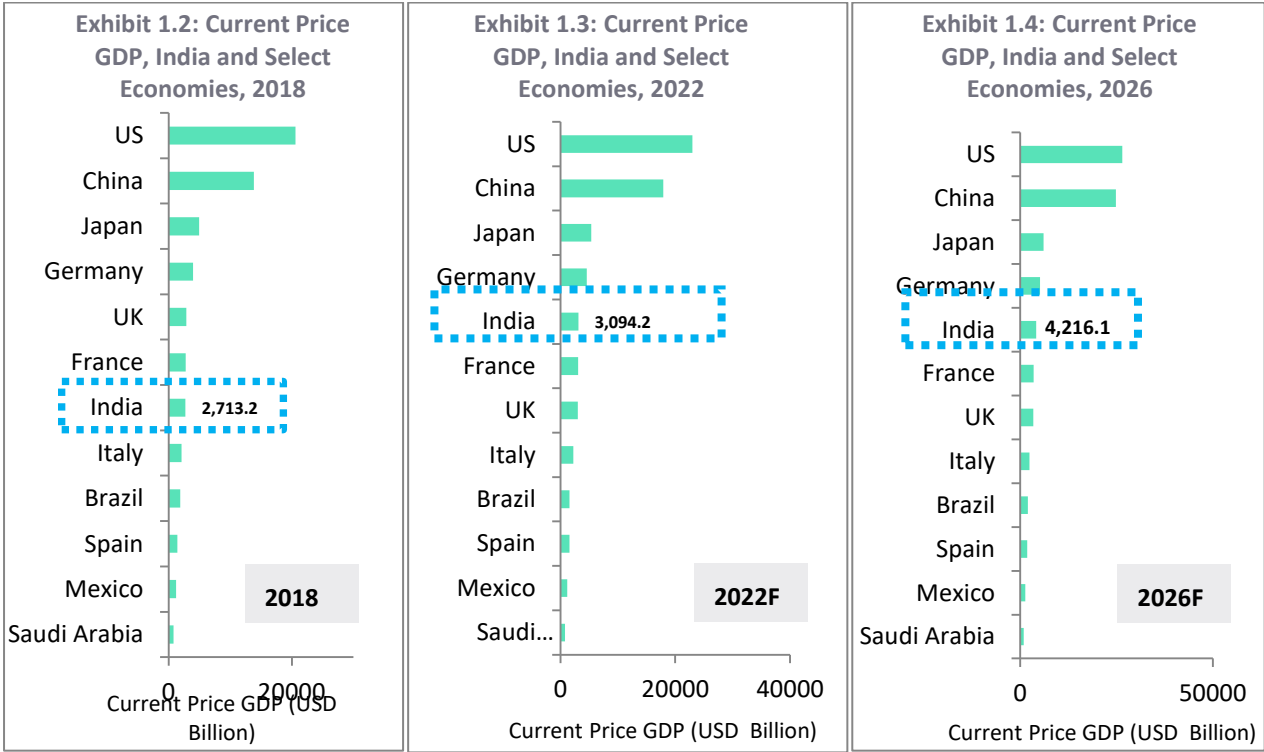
Exhibit 1.2: Current Price GDP, India and Select Economies, 2018

US
China
Japan
Germany
UK
France
India 2,713.2
Italy
Brazil
Spain
Mexico
Saudi Arabia

2018

0
20000

Current Price GDP (USD Billion)

Exhibit 1.3: Current Price GDP, India and Select Economies, 2022

US
China
Japan
Germany
India 3,094.2
France
UK
Italy
Brazil
Spain
Mexico
Saudi…

2022F

0
20000
40000

Current Price GDP (USD Billion)

Exhibit 1.4: Current Price GDP, India and Select Economies, 2026

US
China
Japan
Germany
India 4,216.1
France
UK
Italy
Brazil
Spain
Mexico
Saudi Arabia

2026F

0
50000

Current Price GDP (USD Billion)